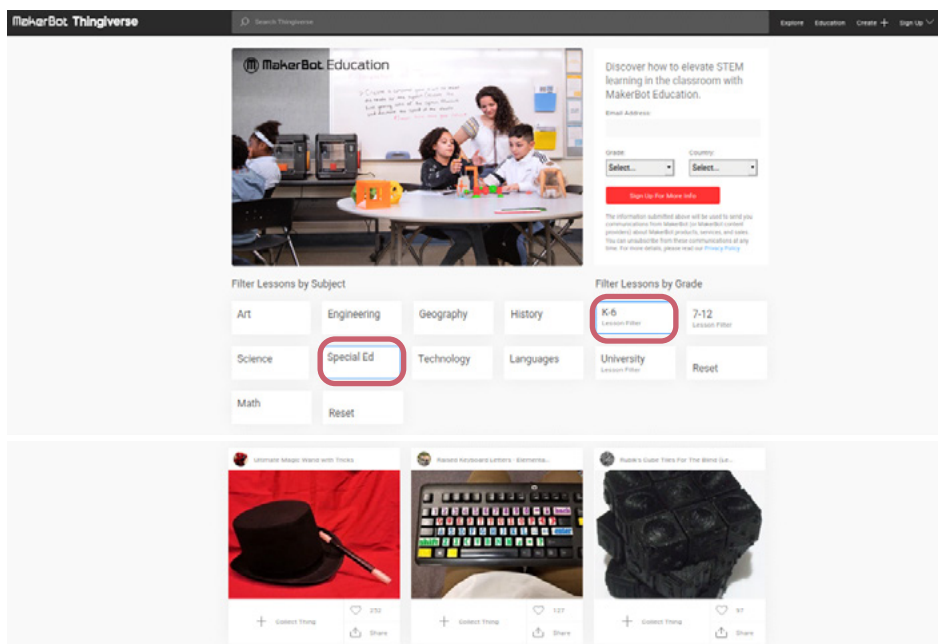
MakerBot Thingiverse

Search Thingiverse

Explore Education Create + Sign Up

MakerBot Education

Discover how to elevate STEM learning in the classroom with MakerBot Education.

Email Address

Grade Country

Select... Select...

Sign Up For More Info

The information submitted above will be used to send you communications from MakerBot (or MakerBot content providers) about MakerBot products, services, and sales. You can unsubscribe from these communications at any time. For more details, please read our Privacy Policy.

Filter Lessons by Subject

Art

Engineering

Geography

History

Science

Special Ed

Technology

Languages

Math

Reset

Filter Lessons by Grade

K-6
Lesson Filter

7-12
Lesson Filter

University
Lesson Filter

Reset

Ultimate Magic Wand with Tricks

Raised Keyboard Letters - Elementa...

Rubik's Cube Tiles For The Blind (or...

Collect Thing 232 Share

Collect Thing 127 Share

Collect Thing 97 Share